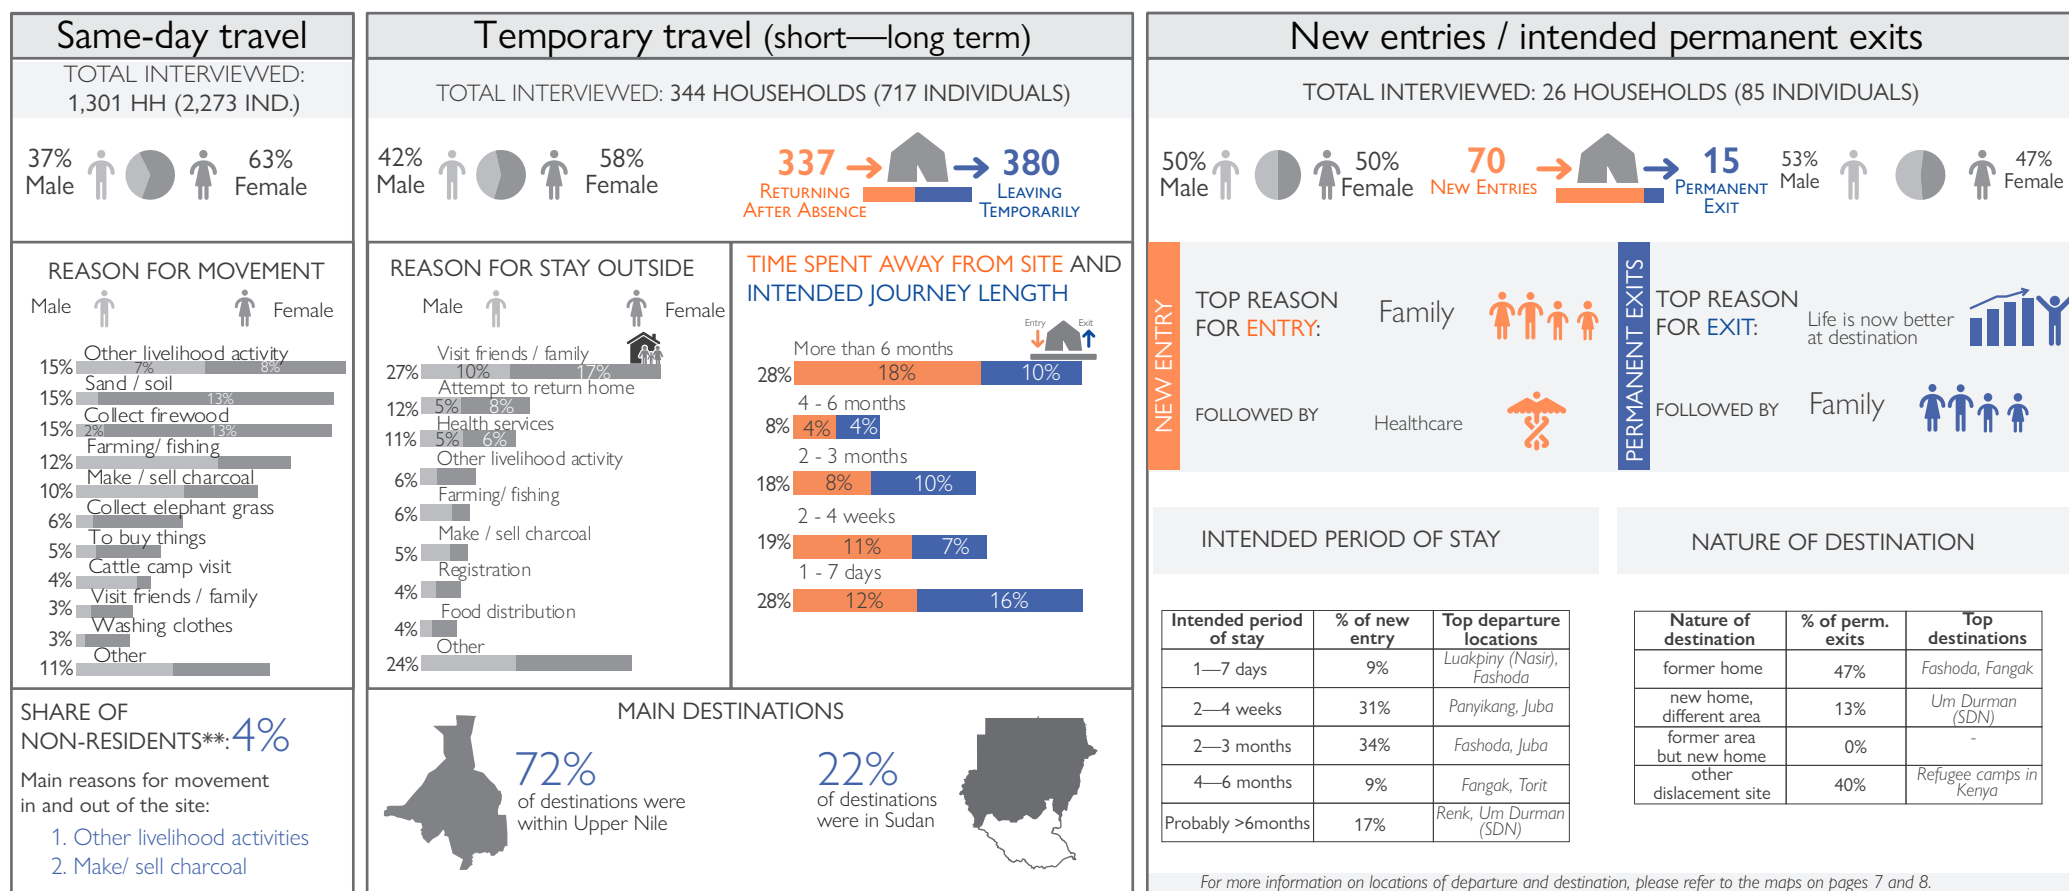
Same-day travel

TOTAL INTERVIEWED: 1,301 HH (2,273 IND.)

37% Male 63% Female

REASON FOR MOVEMENT

Male Female

15% Other livelihood activity 7% 8%
15% Sand / soil 13%
15% Collect firewood 2% 13%
12% Farming/ fishing
10% Make / sell charcoal
6% Collect elephant grass
5% To buy things
4% Cattle camp visit
3% Visit friends / family
3% Washing clothes
11% Other

SHARE OF NON-RESIDENTS**: 4%

Main reasons for movement in and out of the site:

1. Other livelihood activities
2. Make/ sell charcoal

Temporary travel (short—long term)

TOTAL INTERVIEWED: 344 HOUSEHOLDS (717 INDIVIDUALS)

42% Male 58% Female

337 RETURNING AFTER ABSENCE

380 LEAVING TEMPORARILY

REASON FOR STAY OUTSIDE

Male Female

27% Visit friends / family 10% 17%
12% Attempt to return home 5% 8%
11% Health services 5% 6%
6% Other livelihood activity
6% Farming/ fishing
5% Make / sell charcoal
4% Registration
4% Food distribution
24% Other

TIME SPENT AWAY FROM SITE AND INTENDED JOURNEY LENGTH

Entry Exit

28% More than 6 months 18% 10%
8% 4 - 6 months 4% 4%
18% 2 - 3 months 8% 10%
19% 2 - 4 weeks 11% 7%
28% 1 - 7 days 12% 16%

MAIN DESTINATIONS

72% of destinations were within Upper Nile

22% of destinations were in Sudan

New entries / intended permanent exits

TOTAL INTERVIEWED: 26 HOUSEHOLDS (85 INDIVIDUALS)

50% Male 50% Female

70 NEW ENTRIES

15 PERMANENT EXIT

53% Male 47% Female

NEW ENTRY

TOP REASON FOR ENTRY: Family

FOLLOWED BY Healthcare

PERMANENT EXITS

TOP REASON FOR EXIT: Life is now better at destination

FOLLOWED BY Family

INTENDED PERIOD OF STAY

| Intended period of stay | % of new entry | Top departure locations |
|---|---|---|
| 1—7 days | 9% | Luakpiny (Nasir), Fashoda |
| 2—4 weeks | 31% | Panyikang, Juba |
| 2—3 months | 34% | Fashoda, Juba |
| 4—6 months | 9% | Fangak, Torit |
| Probably >6months | 17% | Renk, Um Durman (SDN) |

NATURE OF DESTINATION

| Nature of destination | % of perm. exits | Top destinations |
|---|---|---|
| former home | 47% | Fashoda, Fangak |
| new home, different area | 13% | Um Durman (SDN) |
| former area but new home | 0% | - |
| other dislacement site | 40% | Refugee camps in Kenya |

For more information on locations of departure and destination, please refer to the maps on pages 7 and 8.